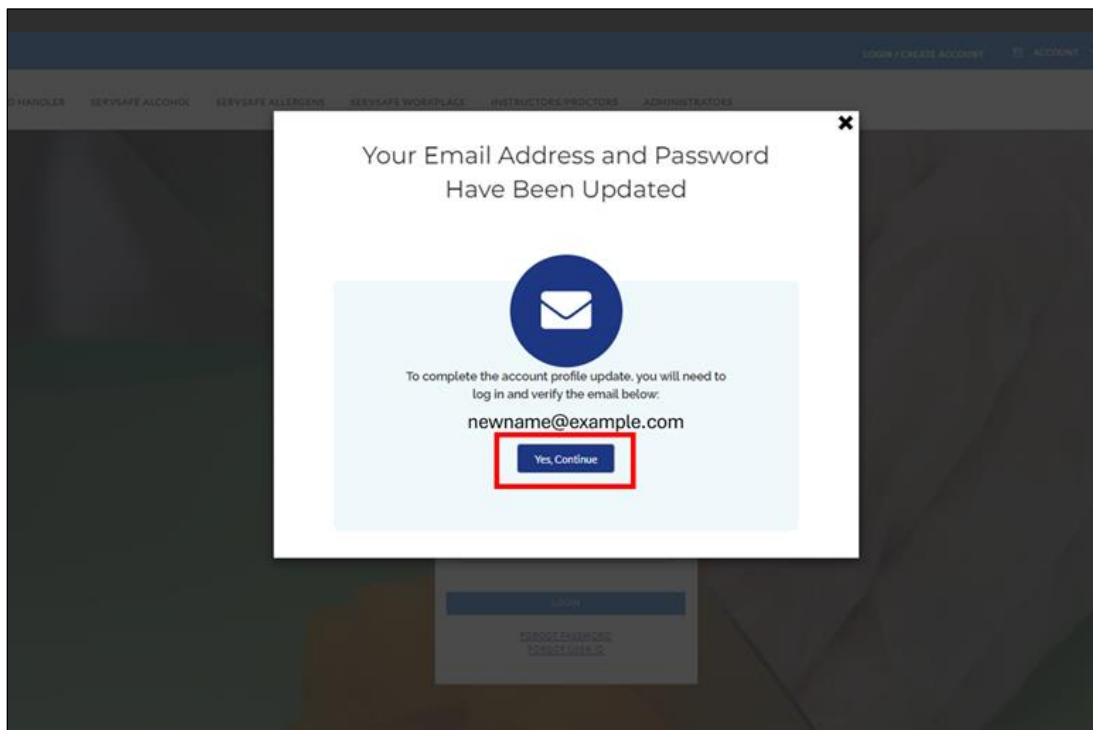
LOGIN / CREATE ACCOUNT ACCOUNT

HANDLER SERVSAFE ALCOHOL SERVSAFE ALLERGENS SERVSAFE WORKPLACE INSTRUCTORS/PROCTORS ADMINISTRATORS

×

Your Email Address and Password Have Been Updated

To complete the account profile update, you will need to log in and verify the email below:

newname@example.com

Yes, Continue

LOGIN

FORGOT PASSWORD
FORGOT USER ID